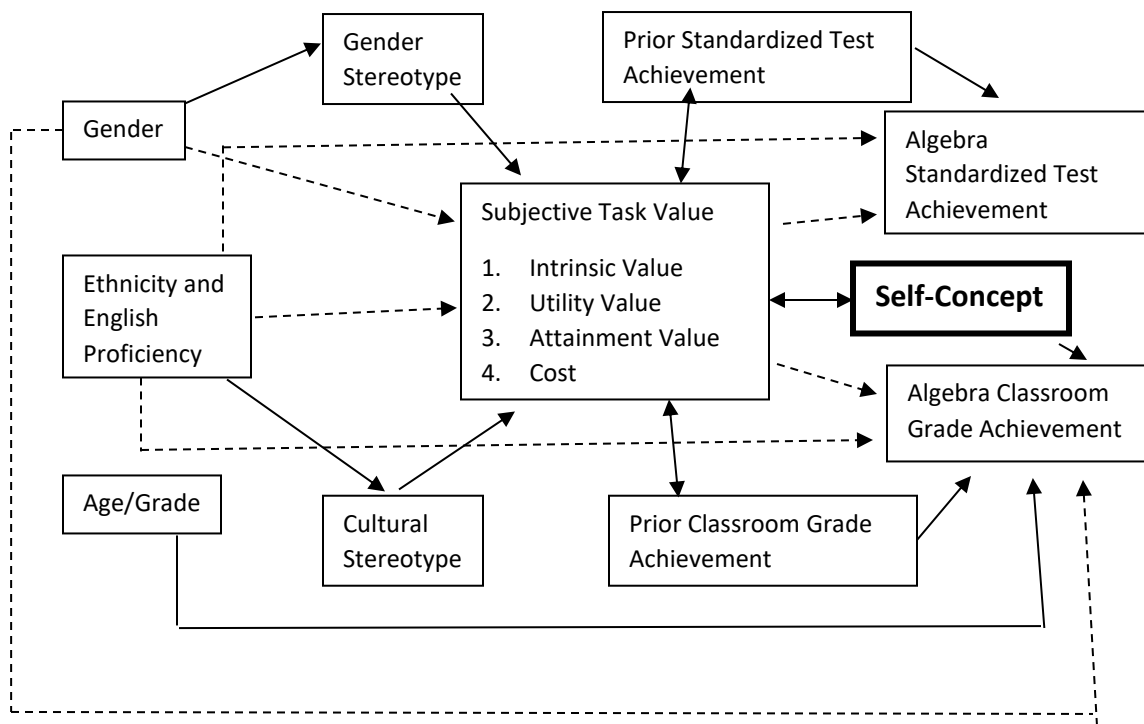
Gender Stereotype

Prior Standardized Test Achievement

Gender

Algebra Standardized Test Achievement

Subjective Task Value

1. Intrinsic Value
2. Utility Value
3. Attainment Value
4. Cost

Ethnicity and English Proficiency

**Self-Concept**

Algebra Classroom Grade Achievement

Age/Grade

Cultural Stereotype

Prior Classroom Grade Achievement